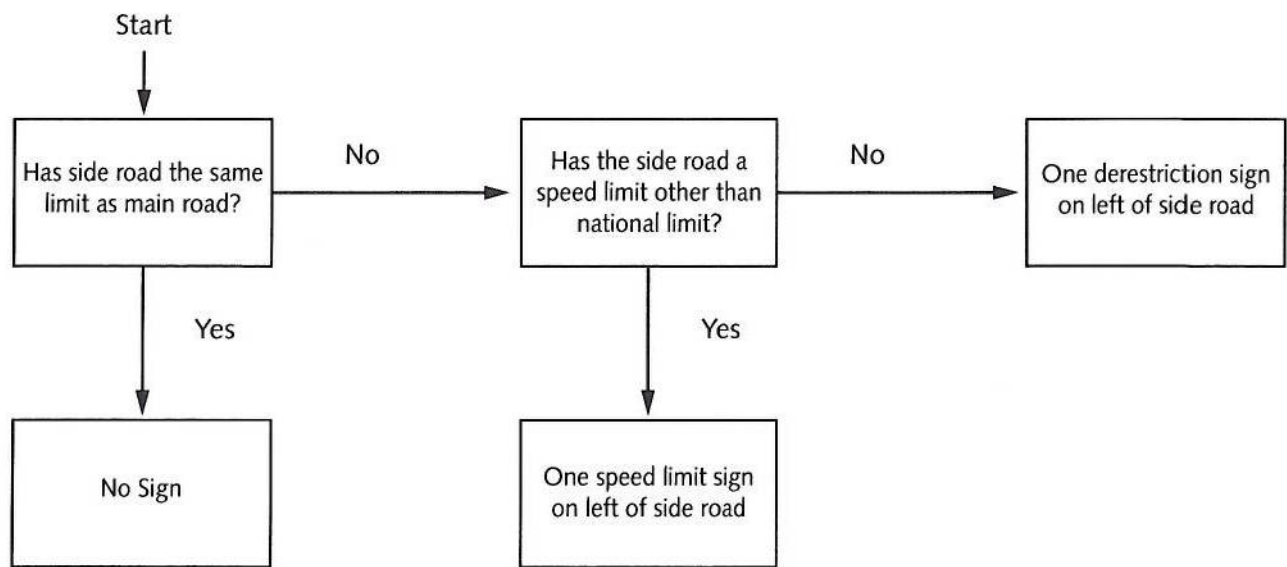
Start

Has side road the same limit as main road?

No

Has the side road a speed limit other than national limit?

No

One derestriction sign on left of side road

Yes

Yes

No Sign

One speed limit sign on left of side road